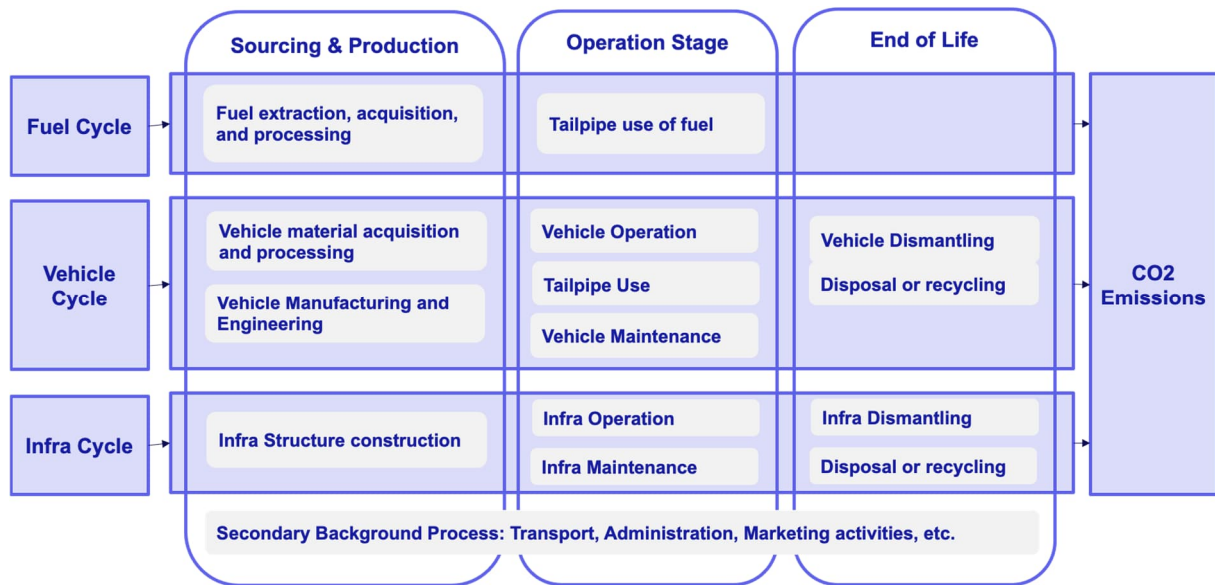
Sourcing & Production

Operation Stage

End of Life

Fuel Cycle

Fuel extraction, acquisition, and processing

Tailpipe use of fuel

Vehicle Cycle

Vehicle material acquisition and processing

Vehicle Manufacturing and Engineering

Vehicle Operation

Tailpipe Use

Vehicle Maintenance

Vehicle Dismantling

Disposal or recycling

Infra Cycle

Infra Structure construction

Infra Operation

Infra Maintenance

Infra Dismantling

Disposal or recycling

CO2 Emissions

Secondary Background Process: Transport, Administration, Marketing activities, etc.